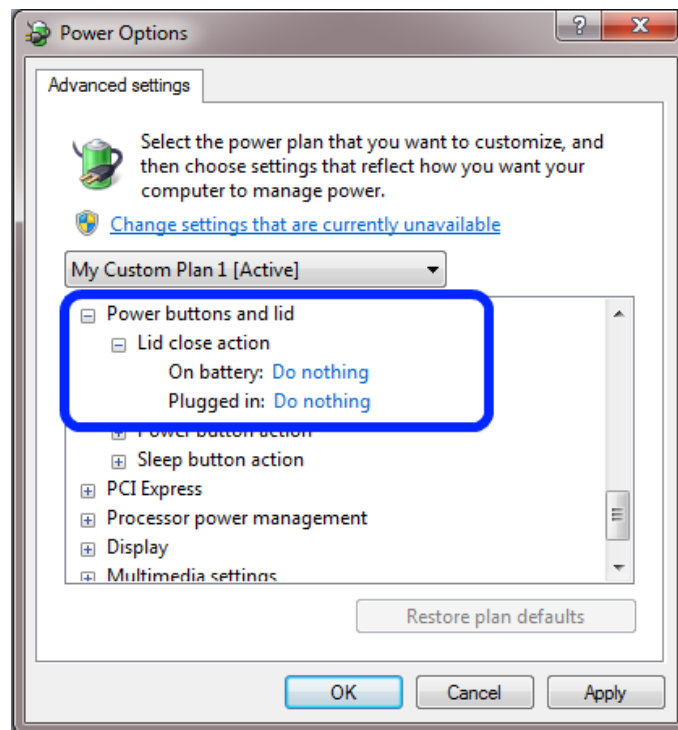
Power Options

?

Advanced settings

Select the power plan that you want to customize, and then choose settings that reflect how you want your computer to manage power.

Change settings that are currently unavailable

My Custom Plan 1 [Active]

Power buttons and lid
Lid close action
On battery: Do nothing
Plugged in: Do nothing
Power button action
Sleep button action
PCI Express
Processor power management
Display
Multimedia settings

Restore plan defaults

OK
Cancel
Apply